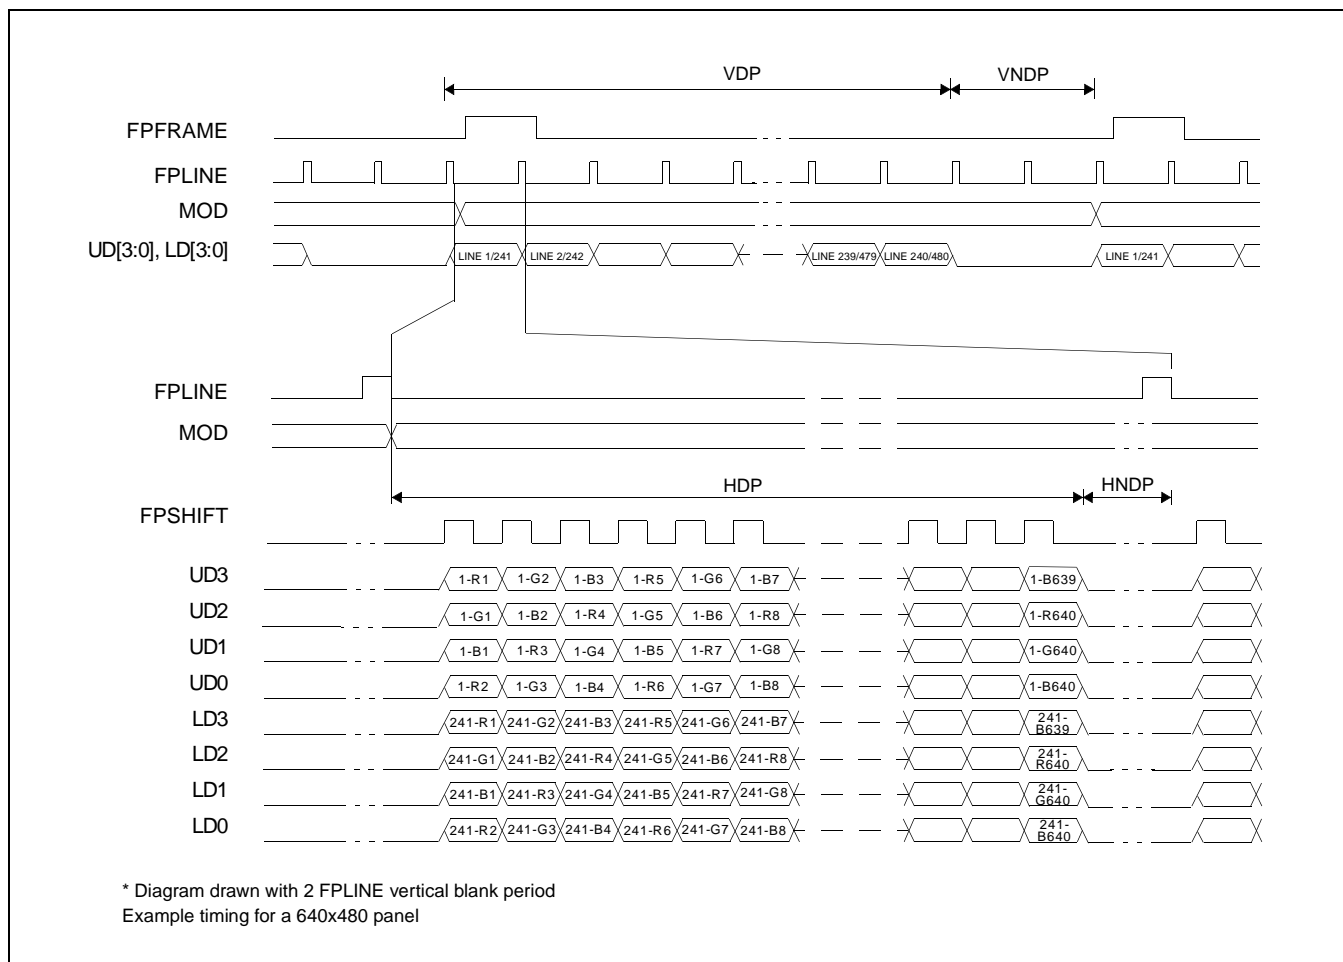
VDP
VNDP
FPFRAME
FPLINE
MOD
UD[3:0], LD[3:0]
LINE 1/241 LINE 2/242 LINE 239/479 LINE 240/480 LINE 1/241

FPLINE
MOD
HDP
HNDP
FPSHIFT
UD3 1-R1 1-G2 1-B3 1-R5 1-G6 1-B7 1-B639
UD2 1-G1 1-B2 1-R4 1-G5 1-B6 1-R8 1-R640
UD1 1-B1 1-R3 1-G4 1-B5 1-R7 1-G8 1-G640
UD0 1-R2 1-G3 1-B4 1-R6 1-G7 1-B8 1-B640
LD3 241-R1 241-G2 241-B3 241-R5 241-G6 241-B7 241-B639
LD2 241-G1 241-B2 241-R4 241-G5 241-B6 241-R8 241-R640
LD1 241-B1 241-R3 241-G4 241-B5 241-R7 241-G8 241-G640
LD0 241-R2 241-G3 241-B4 241-R6 241-G7 241-B8 241-B640

* Diagram drawn with 2 FPLINE vertical blank period
Example timing for a 640x480 panel